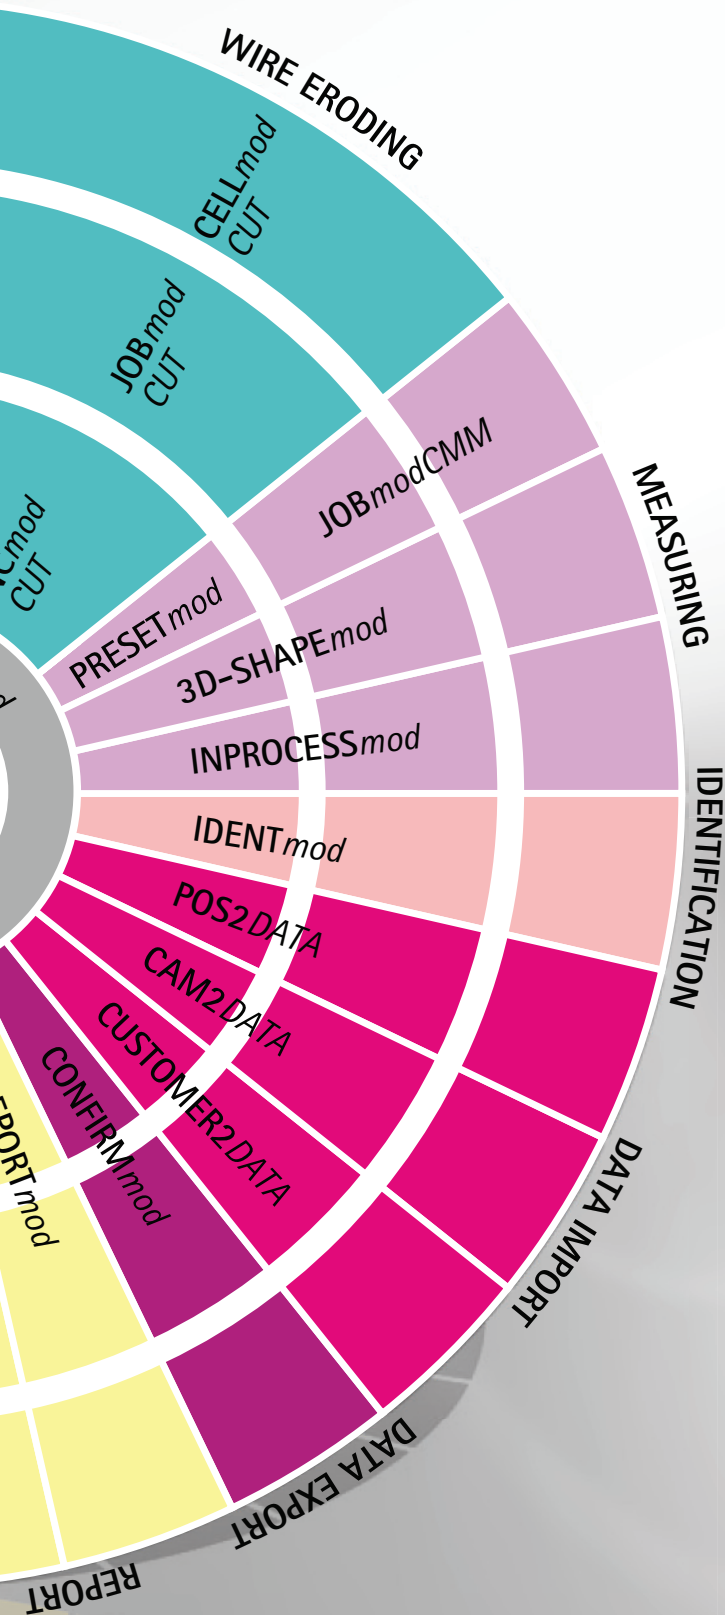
WIRE ERODING

CELLmod CUT

JOBmod CUT

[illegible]Cmod CUT

MEASURING

JOBmodCMM

PRESETmod

3D-SHAPEmod

INPROCESSmod

IDENTIFICATION

IDENTmod

POS2DATA

CAM2DATA

CUSTOMER2DATA

DATA IMPORT

CONFIRMmod

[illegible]EPORTmod

DATA EXPORT

REPORT